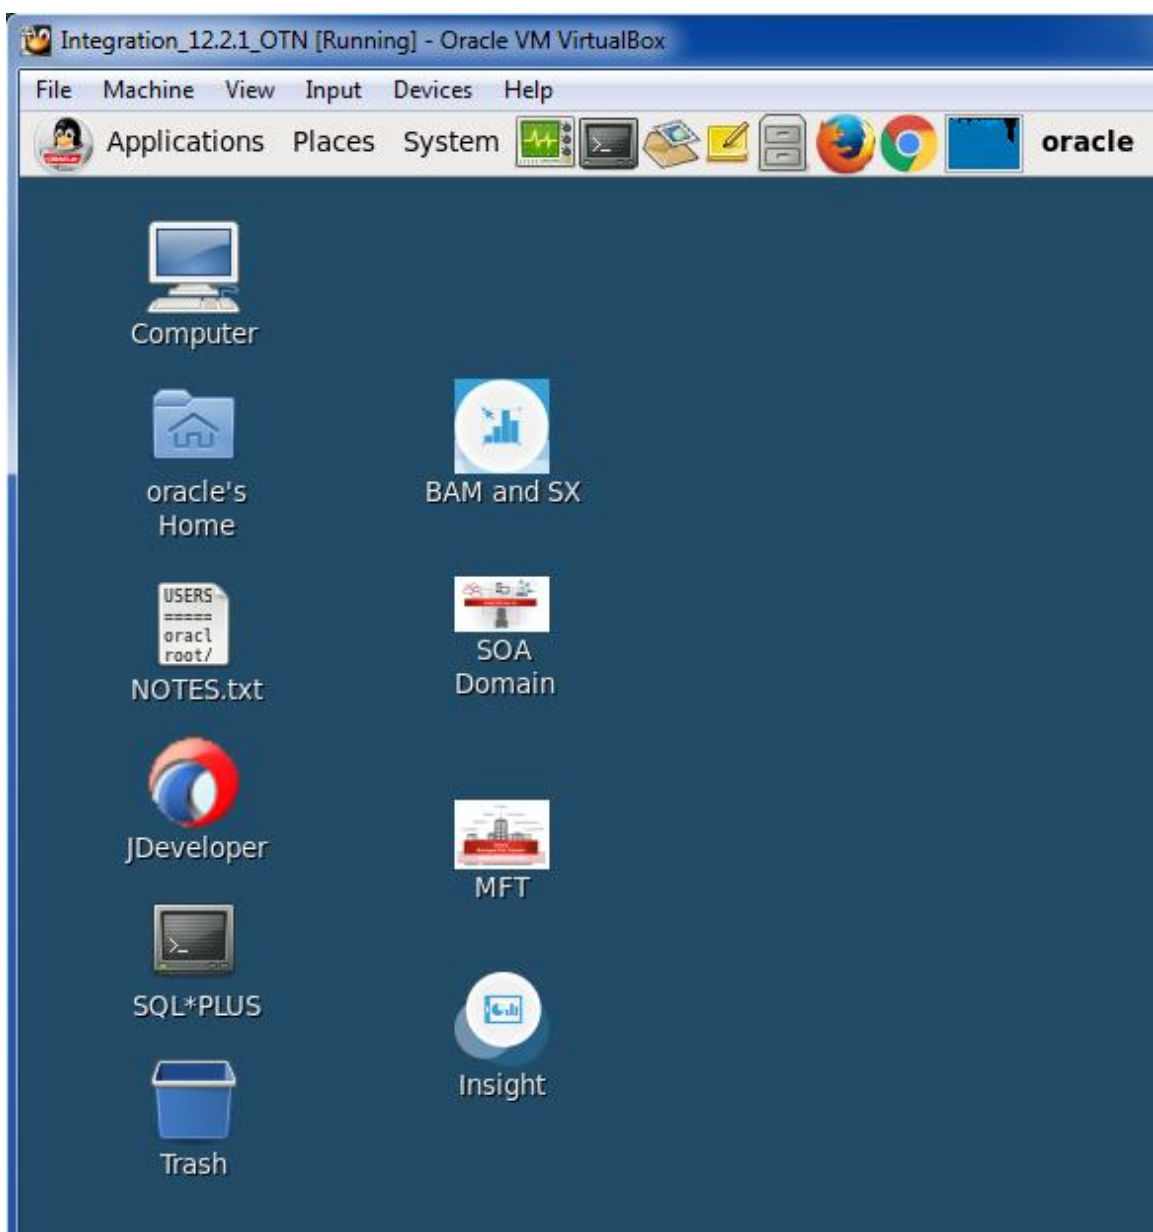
Integration_12.2.1_OTN [Running] - Oracle VM VirtualBox

File Machine View Input Devices Help

Applications Places System oracle

Computer

oracle's Home

BAM and SX

USERS
=====
oracl
root/

NOTES.txt

SOA Domain

JDeveloper

MFT

SQL*PLUS

Insight

Trash